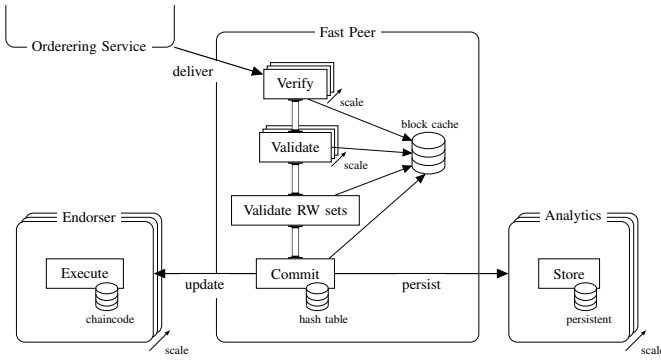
Orderering Service

Fast Peer

deliver

Verify

scale

block cache

Validate

scale

Validate RW sets

Endorser

Execute

chaincode

update

Commit

hash table

persist

Analytics

Store

persistent

scale

scale